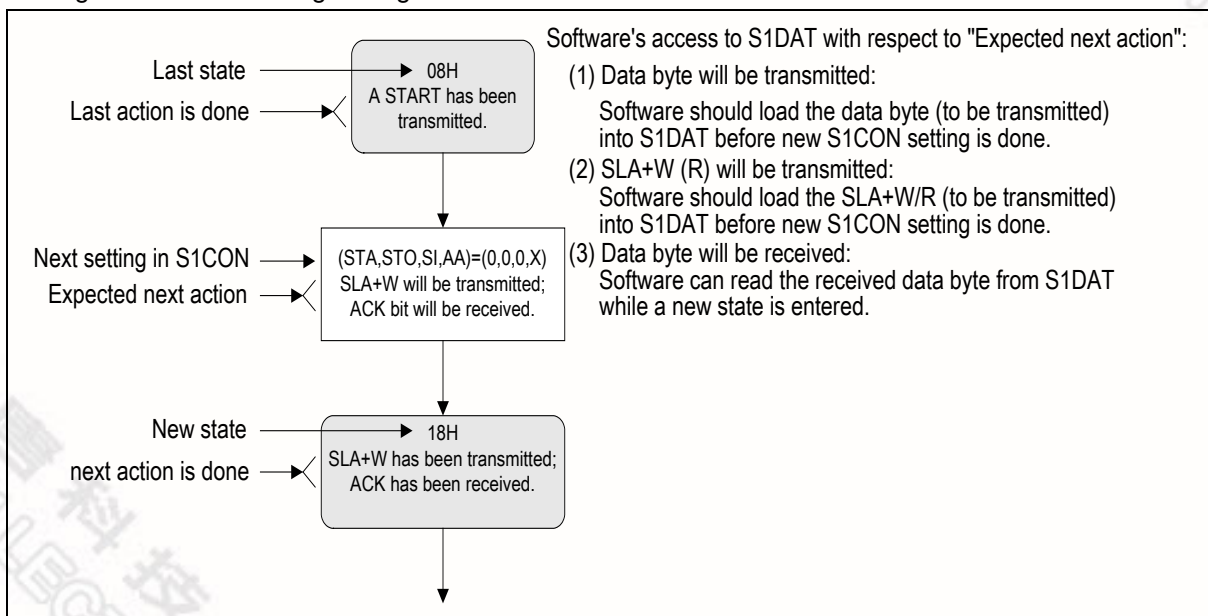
Last state
08H
A START has been transmitted.
Last action is done

Next setting in S1CON
Expected next action
(STA,STO,SI,AA)=(0,0,0,X)
SLA+W will be transmitted;
ACK bit will be received.

New state
next action is done
18H
SLA+W has been transmitted;
ACK has been received.

Software's access to S1DAT with respect to "Expected next action":

(1) Data byte will be transmitted:
Software should load the data byte (to be transmitted) into S1DAT before new S1CON setting is done.

(2) SLA+W (R) will be transmitted:
Software should load the SLA+W/R (to be transmitted) into S1DAT before new S1CON setting is done.

(3) Data byte will be received:
Software can read the received data byte from S1DAT while a new state is entered.